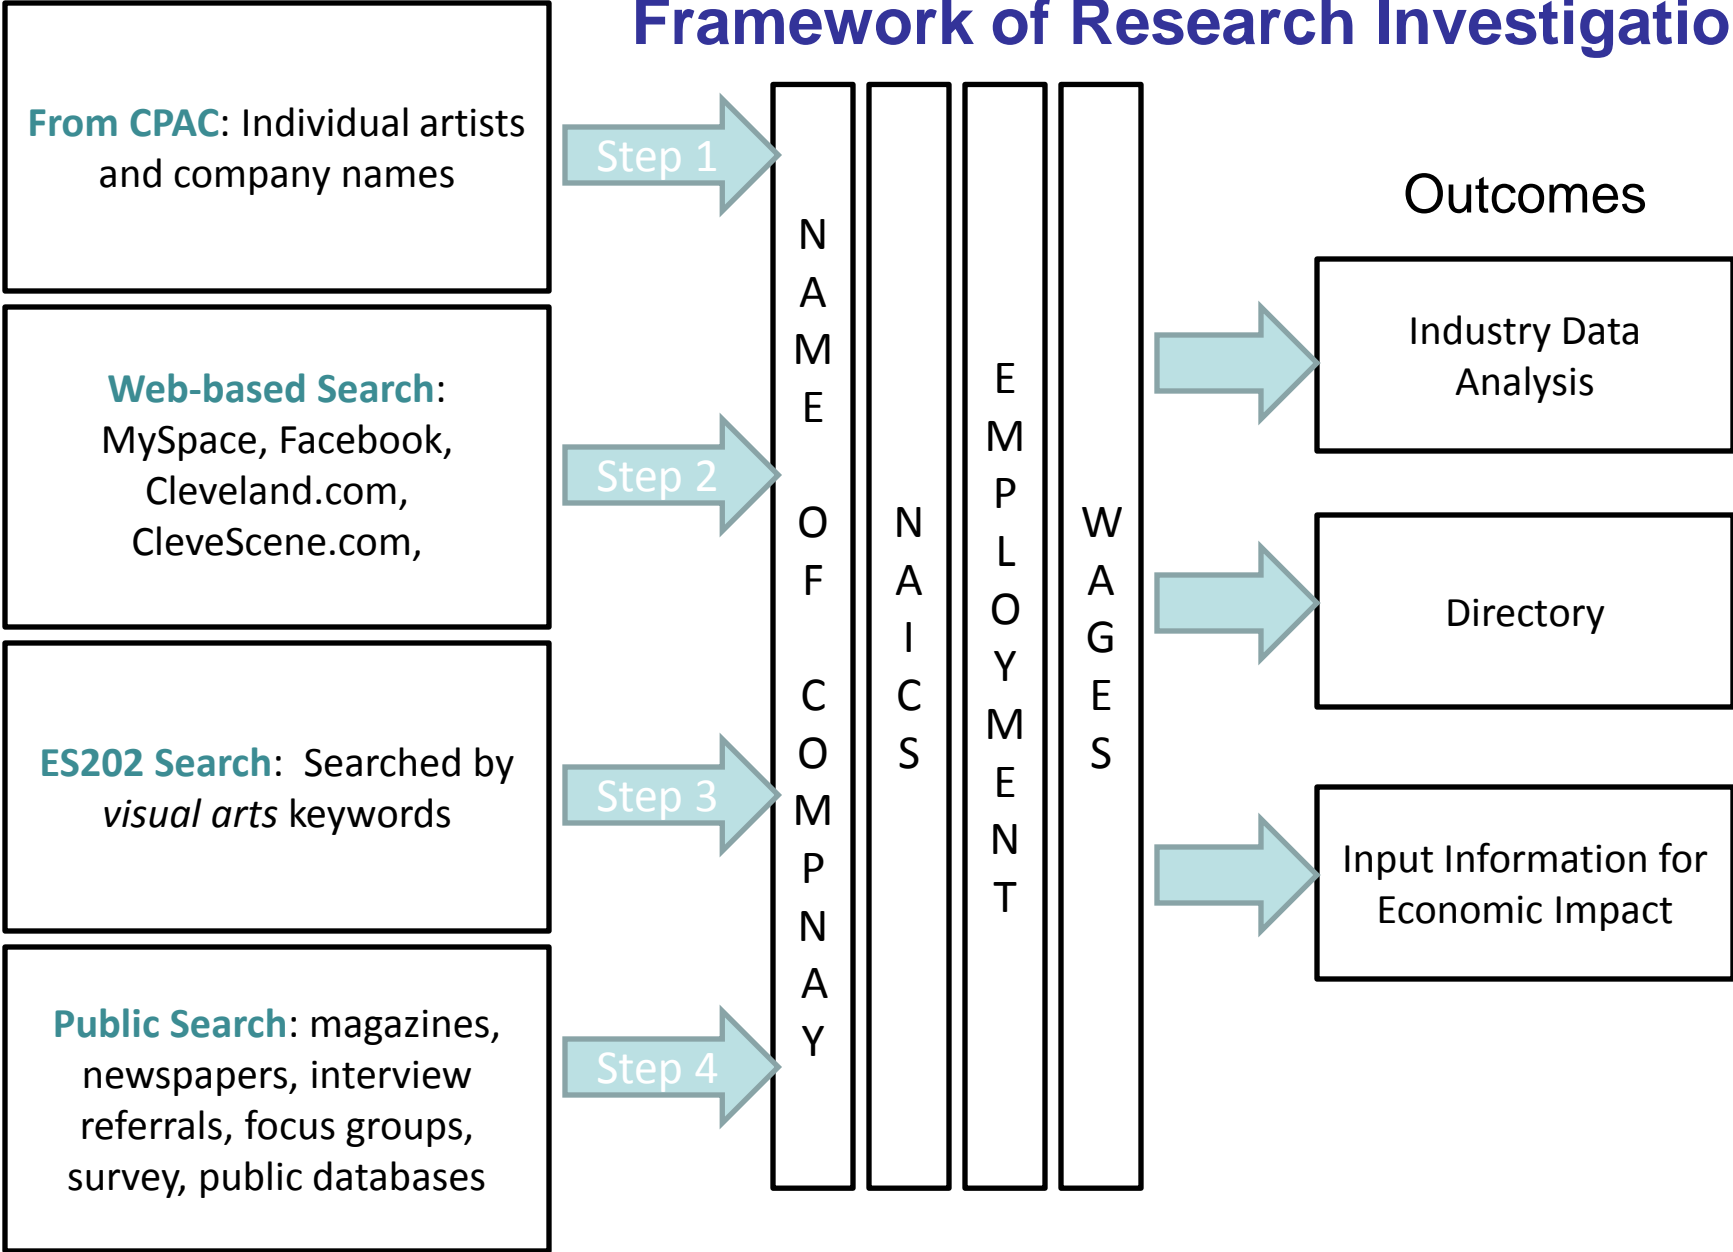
Framework of Research Investigatio

From CPAC: Individual artists and company names

Web-based Search: MySpace, Facebook, Cleveland.com, CleveScene.com,

ES202 Search: Searched by *visual arts* keywords

Public Search: magazines, newspapers, interview referrals, focus groups, survey, public databases

Step 1

Step 2

Step 3

Step 4

NAME OF COMPNAY

NAICS

EMPLOYMENT

WAGES

Outcomes

Industry Data Analysis

Directory

Input Information for Economic Impact